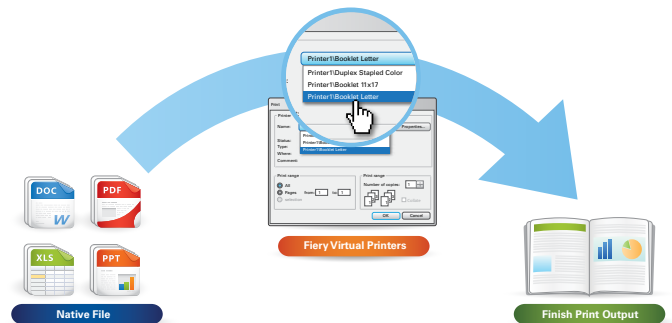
Printer1\Booklet Letter
Printer1\Duplex Stapled Color
Printer1\Booklet 11x17
Printer1\Booklet Letter

Print
Printer
Name:
Status:
Type:
Where:
Comment:
Properties...
Printer1\Booklet Letter

Print range
All
Pages from: 1 to: 1
selection

Print range
Number of copies: 1
Collate

OK
Cancel

Fiery Virtual Printers

DOC
W
PDF
XLS
PPT

Native File

Finish Print Output